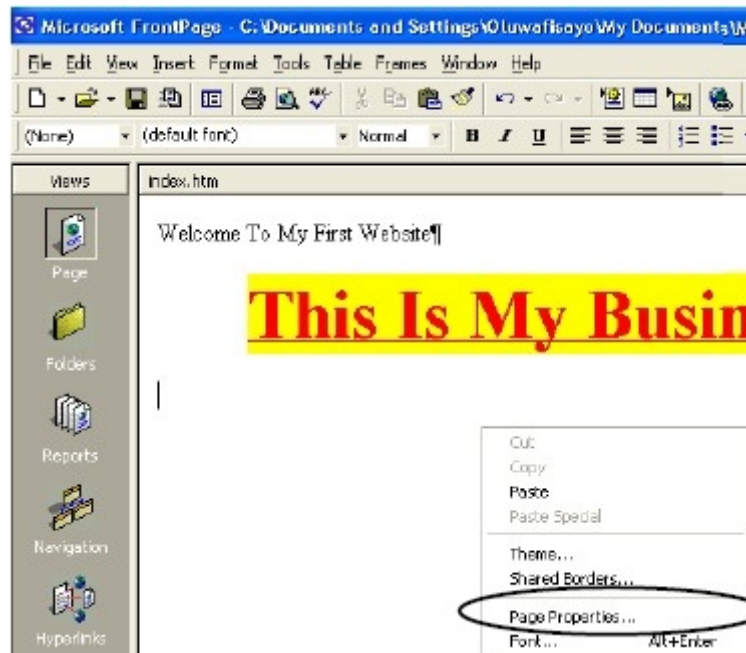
Microsoft FrontPage - C:\Documents and Settings\Oluwafisayo\My Documents\W

File Edit View Insert Format Tools Table Frames Window Help

(None) (default font) Normal B I U

Views
Page
Folders
Reports
Navigation
Hyperlinks

index.htm

Welcome To My First Website¶

This Is My Busin

Cut
Copy
Paste
Paste Special
Theme...
Shared Borders...
Page Properties...
Font... Alt+Enter